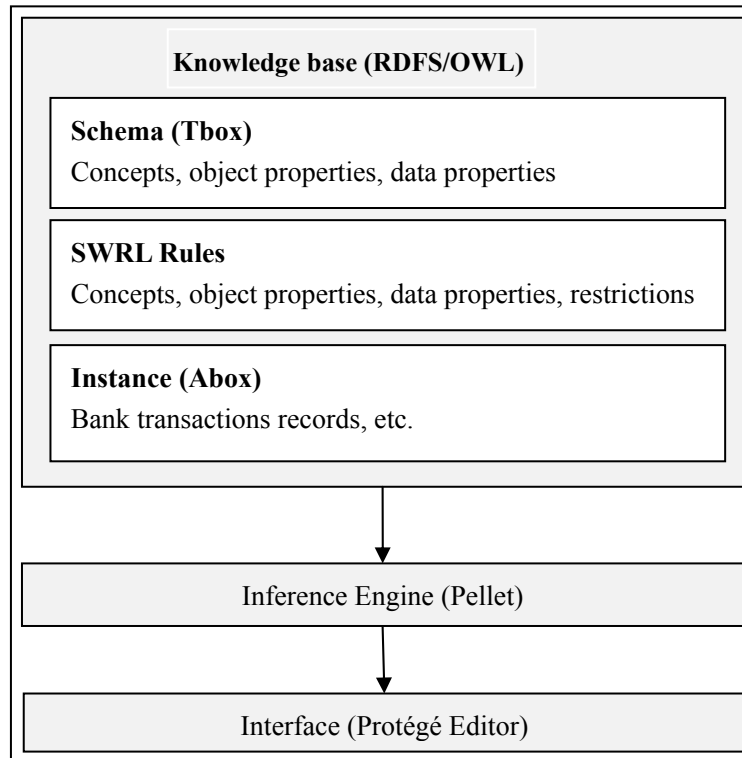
Knowledge base (RDFS/OWL)

Schema (Tbox)
Concepts, object properties, data properties

SWRL Rules
Concepts, object properties, data properties, restrictions

Instance (Abox)
Bank transactions records, etc.

Inference Engine (Pellet)

Interface (Protégé Editor)